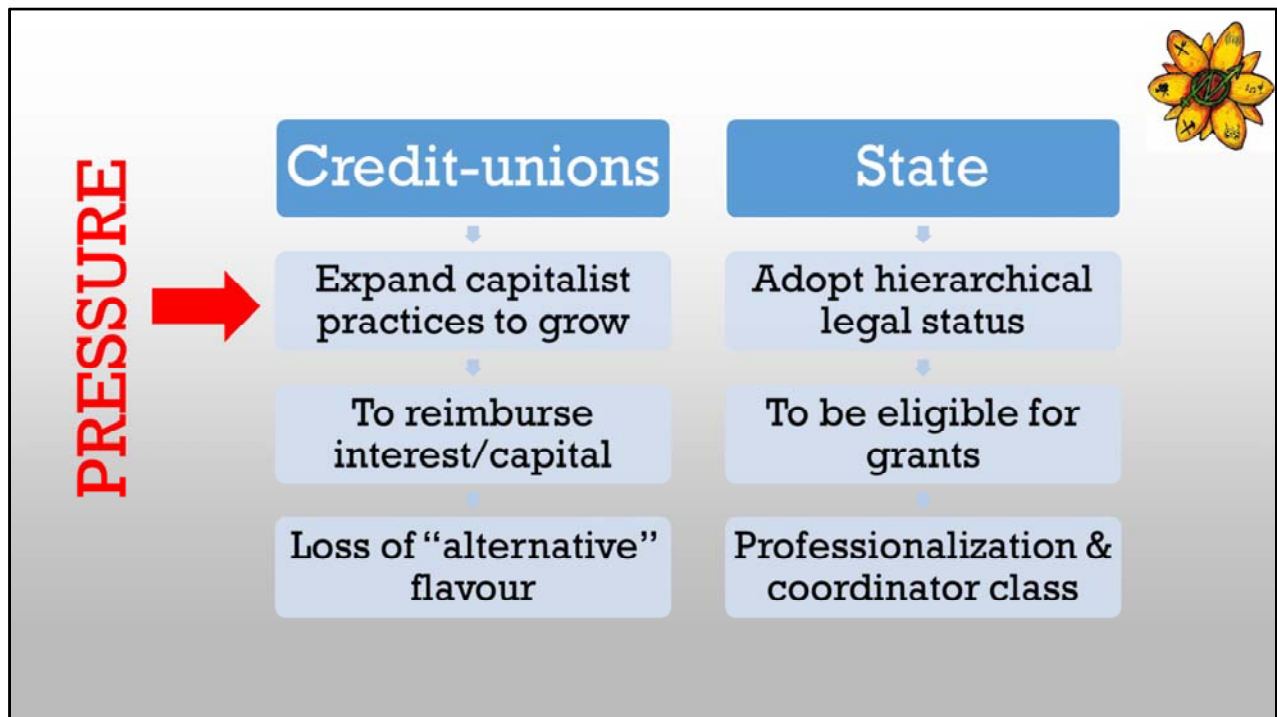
PRESSURE

Credit-unions

Expand capitalist practices to grow

To reimburse interest/capital

Loss of "alternative" flavour

State

Adopt hierarchical legal status

To be eligible for grants

Professionalization & coordinator class